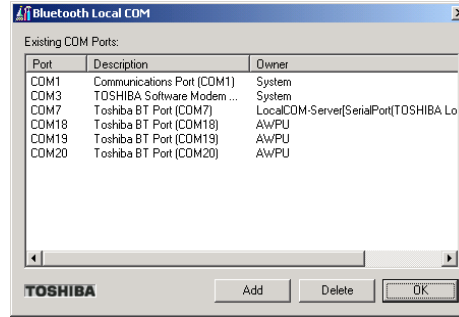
Bluetooth Local COM

Existing COM Ports:

| Port | Description | Owner |
|---|---|---|
| COM1 | Communications Port (COM1) | System |
| COM3 | TOSHIBA Software Modem ... | System |
| COM7 | Toshiba BT Port (COM7) | LocalCOM-Server[SerialPort(TOSHIBA Lo |
| COM18 | Toshiba BT Port (COM18) | AWPU |
| COM19 | Toshiba BT Port (COM19) | AWPU |
| COM20 | Toshiba BT Port (COM20) | AWPU |

TOSHIBA

Add Delete OK